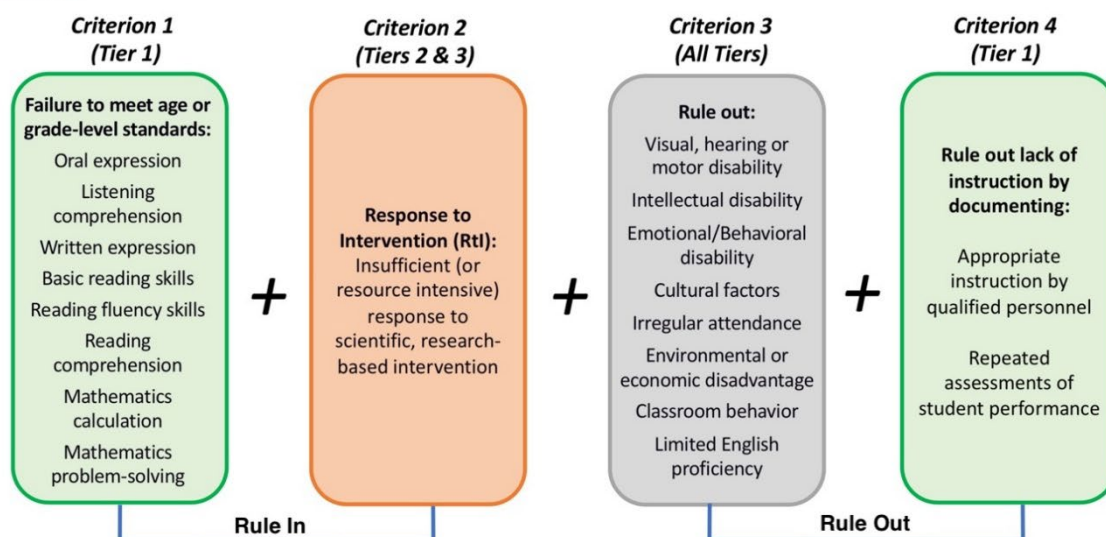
Criterion 1
(Tier 1)

Failure to meet age or grade-level standards:

Oral expression

Listening comprehension

Written expression

Basic reading skills

Reading fluency skills

Reading comprehension

Mathematics calculation

Mathematics problem-solving

+

Criterion 2
(Tiers 2 & 3)

Response to Intervention (RtI):

Insufficient (or resource intensive) response to scientific, research-based intervention

+

Criterion 3
(All Tiers)

Rule out:

Visual, hearing or motor disability

Intellectual disability

Emotional/Behavioral disability

Cultural factors

Irregular attendance

Environmental or economic disadvantage

Classroom behavior

Limited English proficiency

+

Criterion 4
(Tier 1)

Rule out lack of instruction by documenting:

Appropriate instruction by qualified personnel

Repeated assessments of student performance

Rule In

Rule Out